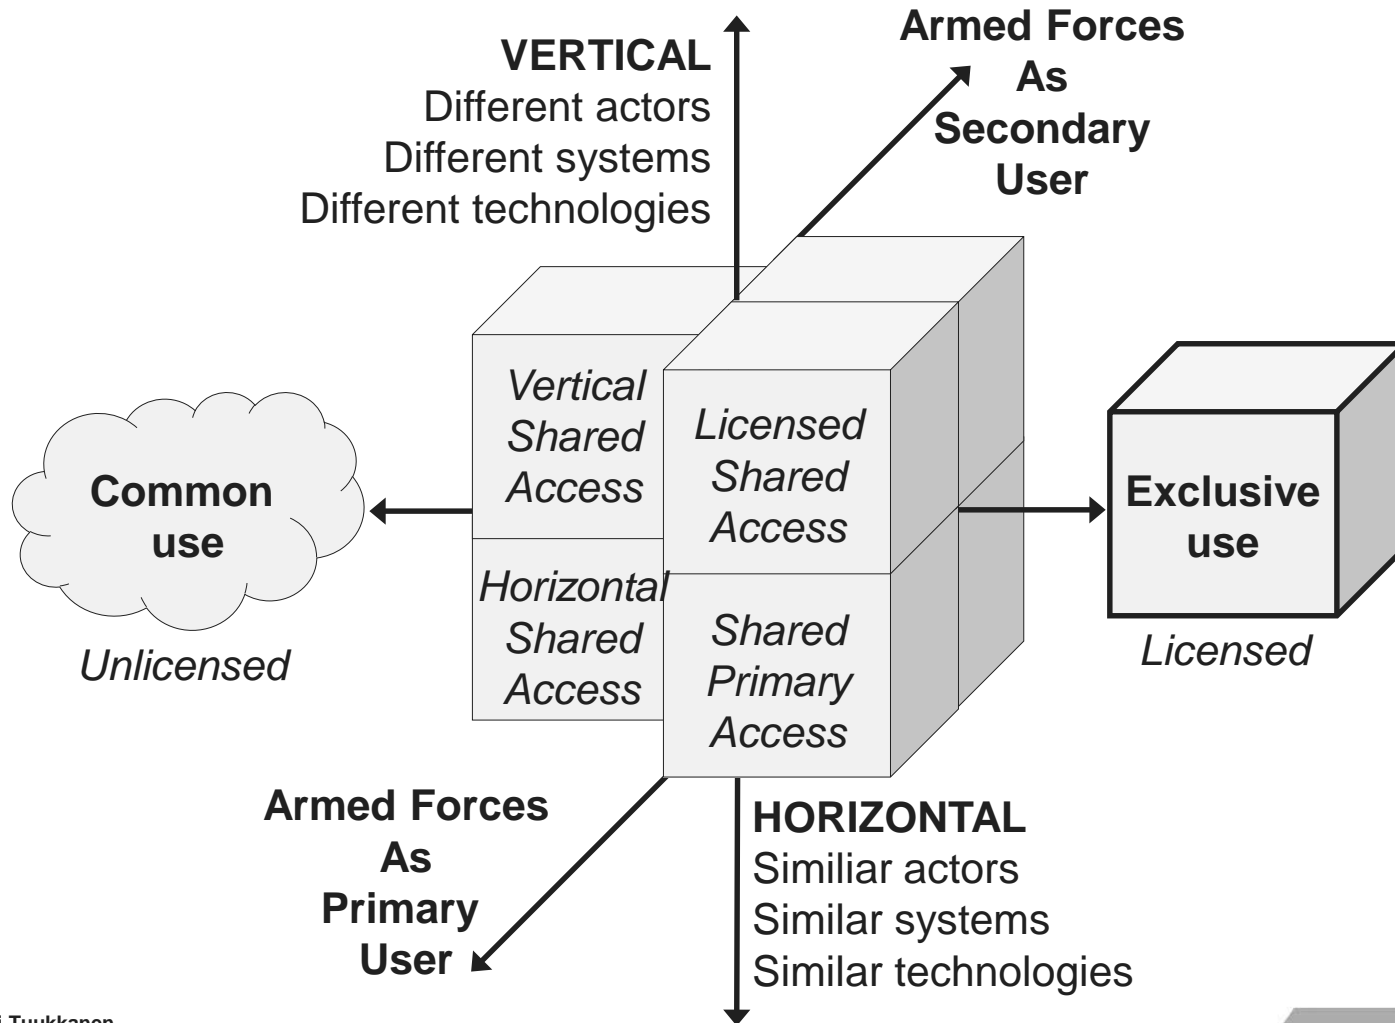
VERTICAL
Different actors
Different systems
Different technologies

Armed Forces
As
Secondary
User

Common use

Unlicensed

Vertical Shared Access

Licensed Shared Access

Horizontal Shared Access

Shared Primary Access

Exclusive use

Licensed

Armed Forces
As
Primary
User

HORIZONTAL
Similiar actors
Similar systems
Similar technologies

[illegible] Tuukkanen